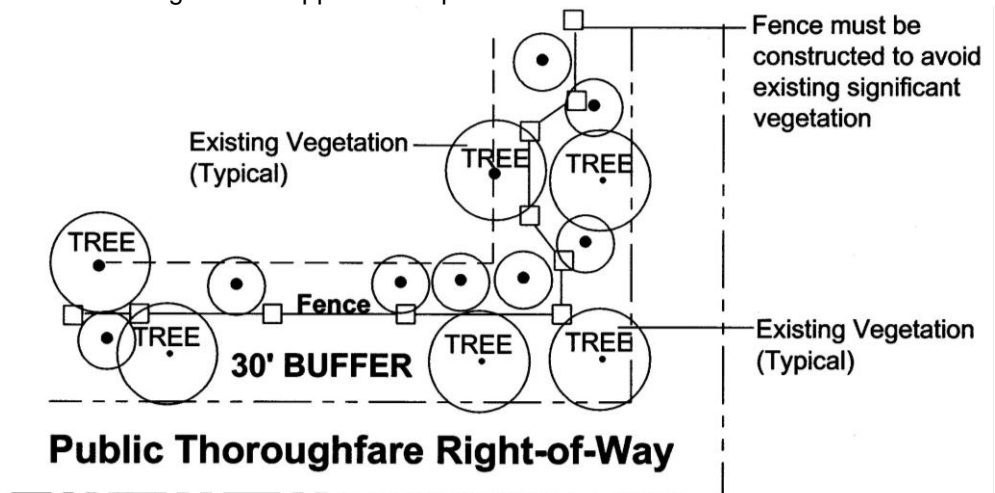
Fence must be constructed to avoid existing significant vegetation

Existing Vegetation (Typical)

TREE

TREE

TREE

TREE

Fence

TREE

TREE

30' BUFFER

Existing Vegetation (Typical)

Public Thoroughfare Right-of-Way